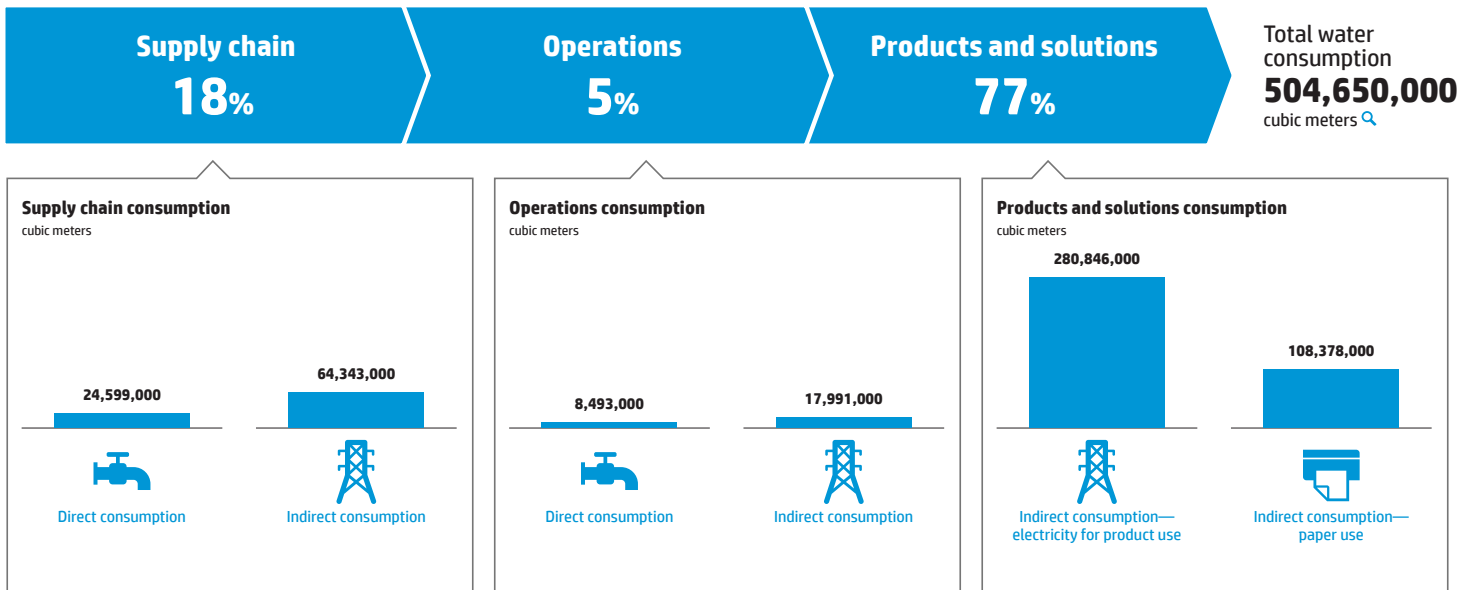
Supply chain
18%

Operations
5%

Products and solutions
77%

Total water consumption
504,650,000
cubic meters

Supply chain consumption
cubic meters

24,599,000
64,343,000

Direct consumption
Indirect consumption

Operations consumption
cubic meters

8,493,000
17,991,000

Direct consumption
Indirect consumption

Products and solutions consumption
cubic meters

280,846,000
108,378,000

Indirect consumption—electricity for product use
Indirect consumption—paper use